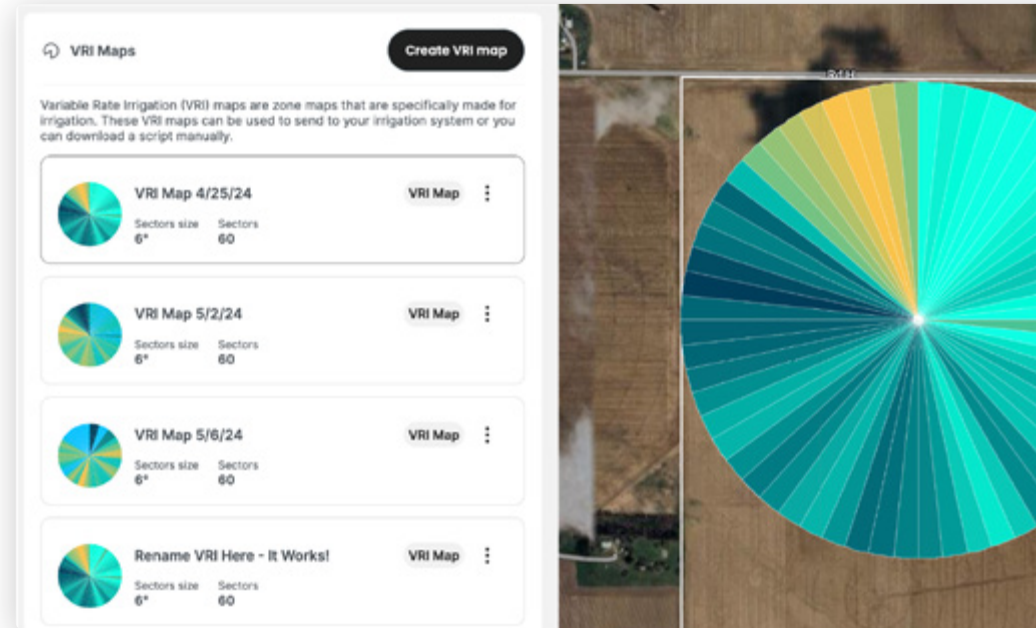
VRI Maps

Create VRI map

Variable Rate Irrigation (VRI) maps are zone maps that are specifically made for irrigation. These VRI maps can be used to send to your irrigation system or you can download a script manually.

VRI Map 4/25/24
VRI Map
Sectors size 6°
Sectors 60

VRI Map 5/2/24
VRI Map
Sectors size 6°
Sectors 60

VRI Map 5/6/24
VRI Map
Sectors size 6°
Sectors 60

Rename VRI Here - It Works!
VRI Map
Sectors size 6°
Sectors 60